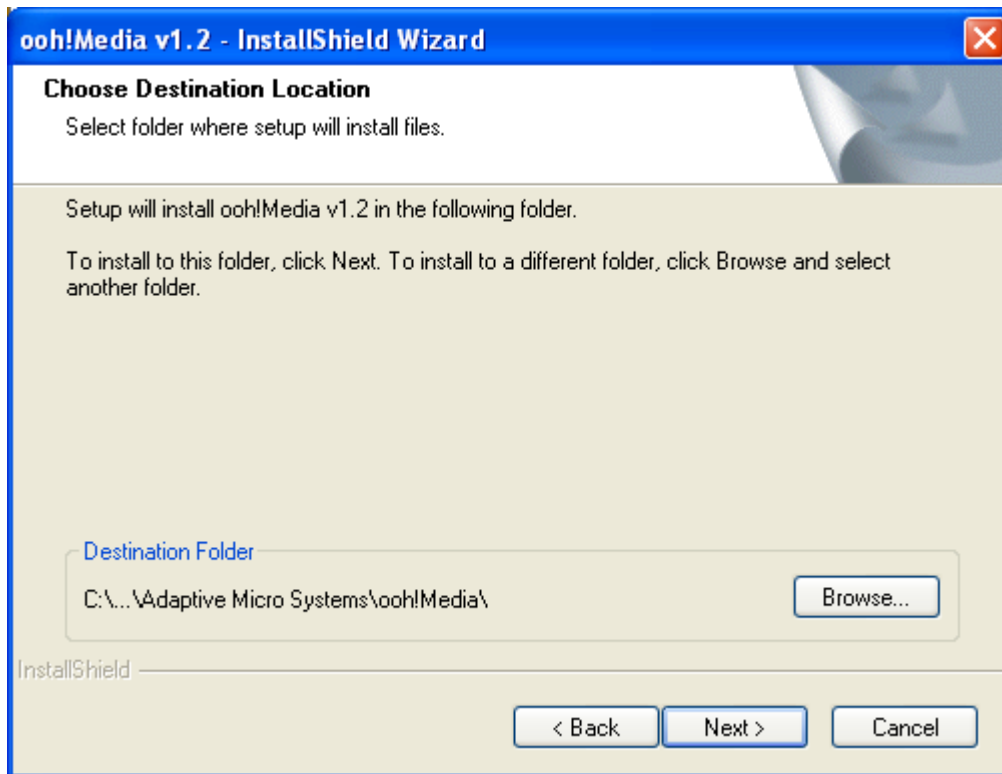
ooh!Media v1.2 - InstallShield Wizard

Choose Destination Location

Select folder where setup will install files.

Setup will install ooh!Media v1.2 in the following folder.

To install to this folder, click Next. To install to a different folder, click Browse and select another folder.

Destination Folder

C:\...\Adaptive Micro Systems\ooh!Media\

Browse...

InstallShield

< Back

Next >

Cancel